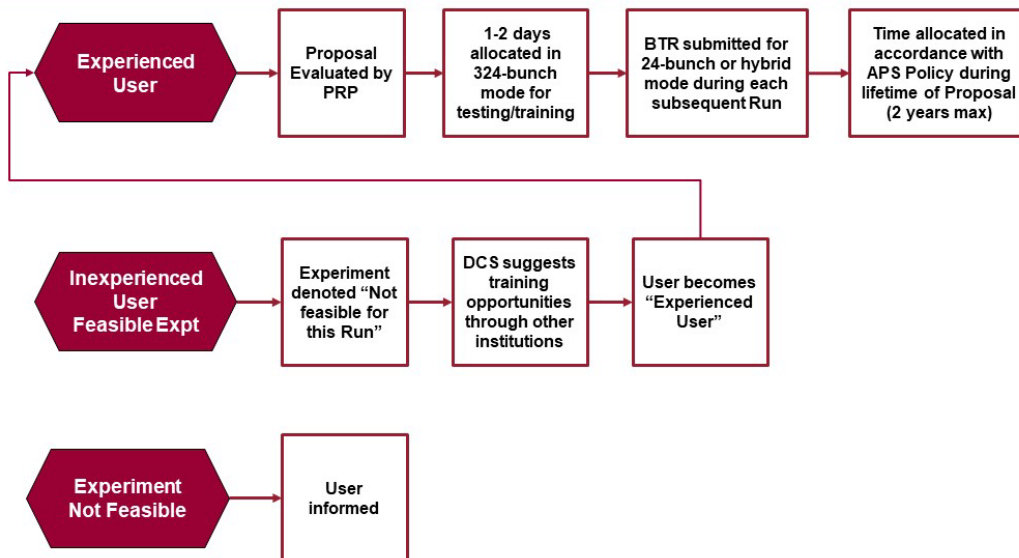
Experienced User

Proposal Evaluated by PRP

1-2 days allocated in 324-bunch mode for testing/training

BTR submitted for 24-bunch or hybrid mode during each subsequent Run

Time allocated in accordance with APS Policy during lifetime of Proposal (2 years max)

Inexperienced User Feasible Expt

Experiment denoted “Not feasible for this Run”

DCS suggests training opportunities through other institutions

User becomes “Experienced User”

Experiment Not Feasible

User informed